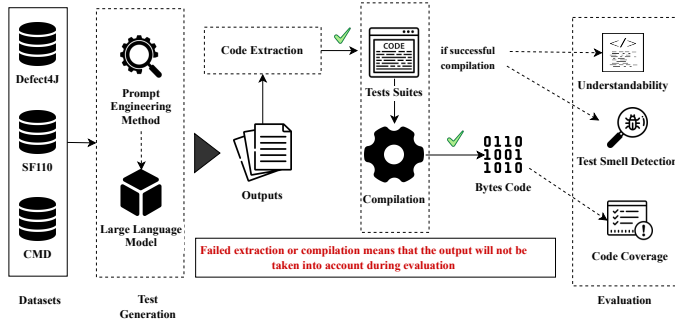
Defect4J

SF110

CMD

Datasets

Prompt Engineering Method

Large Language Model

Test Generation

Code Extraction

Outputs

CODE

Tests Suites

Compilation

if successful compilation

0110
1001
1010

Bytes Code

Understandability

Test Smell Detection

Code Coverage

Evaluation

Failed extraction or compilation means that the output will not be taken into account during evaluation